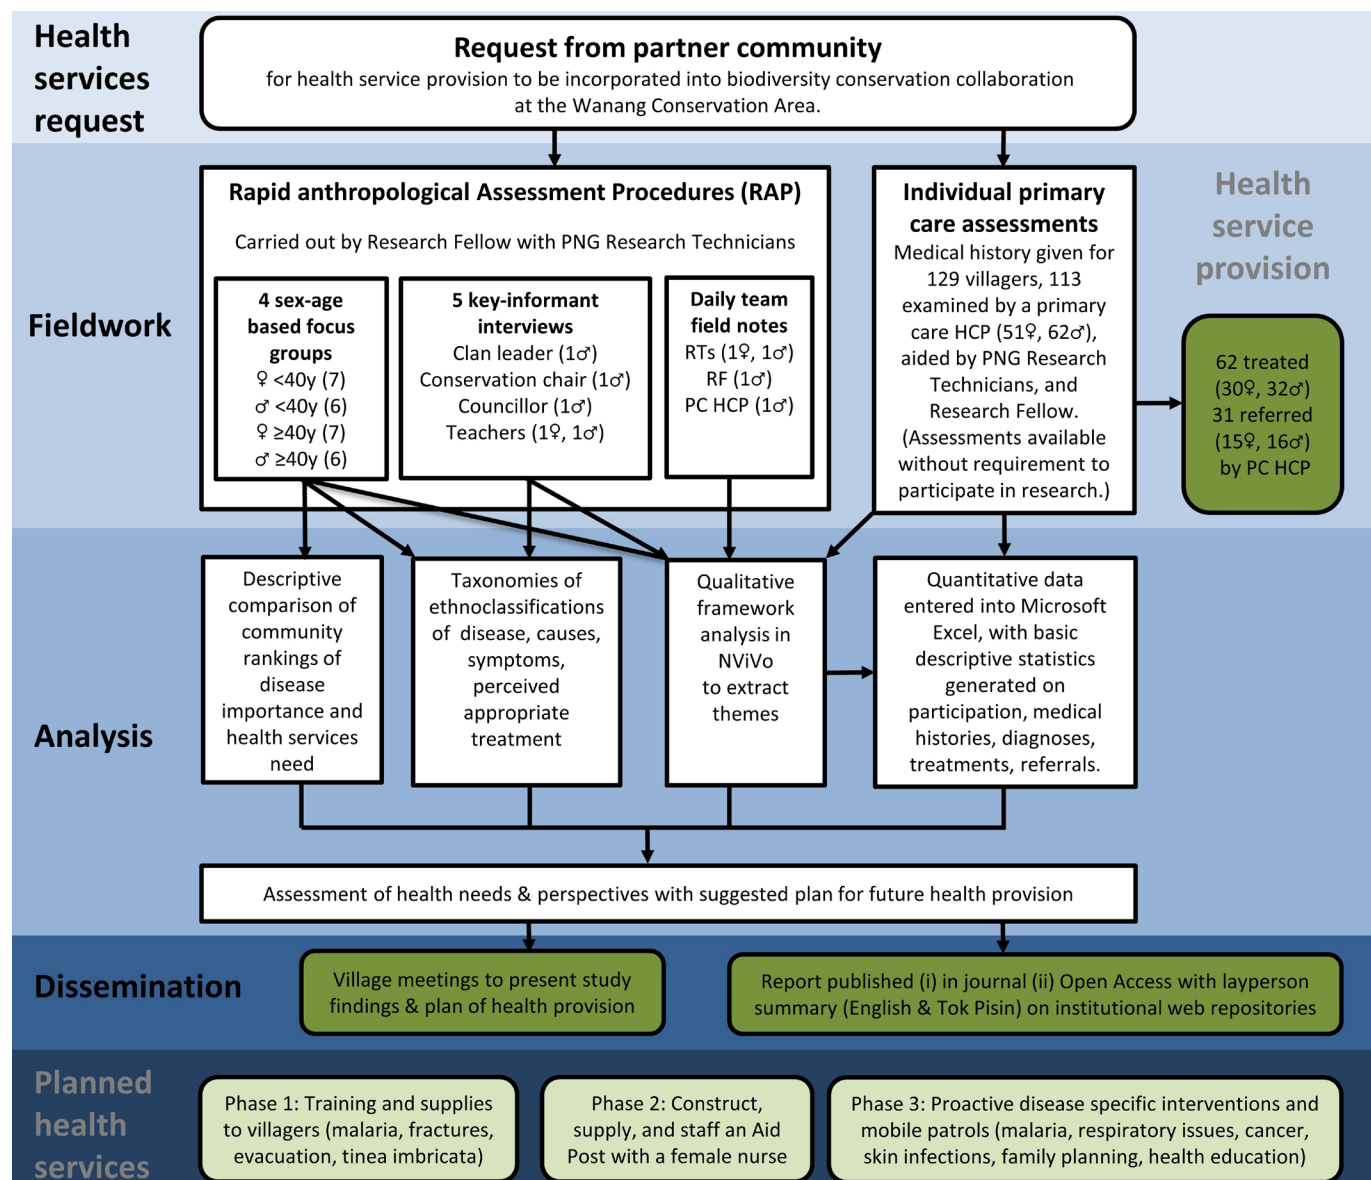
Health services request

Request from partner community
for health service provision to be incorporated into biodiversity conservation collaboration at the Wanang Conservation Area.

Fieldwork

Rapid anthropological Assessment Procedures (RAP)
Carried out by Research Fellow with PNG Research Technicians

4 sex-age based focus groups
♀ <40y (7)
♂ <40y (6)
♀ ≥40y (7)
♂ ≥40y (6)

5 key-informant interviews
Clan leader (1♂)
Conservation chair (1♂)
Councillor (1♂)
Teachers (1♀, 1♂)

Daily team field notes
RTs (1♀, 1♂)
RF (1♂)
PC HCP (1♂)

Individual primary care assessments
Medical history given for 129 villagers, 113 examined by a primary care HCP (51♀, 62♂), aided by PNG Research Technicians, and Research Fellow. (Assessments available without requirement to participate in research.)

Health service provision

62 treated (30♀, 32♂) 31 referred (15♀, 16♂) by PC HCP

Analysis

Descriptive comparison of community rankings of disease importance and health services need

Taxonomies of ethnoclassifications of disease, causes, symptoms, perceived appropriate treatment

Qualitative framework analysis in NViVo to extract themes

Quantitative data entered into Microsoft Excel, with basic descriptive statistics generated on participation, medical histories, diagnoses, treatments, referrals.

Assessment of health needs & perspectives with suggested plan for future health provision

Dissemination

Village meetings to present study findings & plan of health provision

Report published (i) in journal (ii) Open Access with layperson summary (English & Tok Pisin) on institutional web repositories

Planned health services

Phase 1: Training and supplies to villagers (malaria, fractures, evacuation, tinea imbricata)

Phase 2: Construct, supply, and staff an Aid Post with a female nurse

Phase 3: Proactive disease specific interventions and mobile patrols (malaria, respiratory issues, cancer, skin infections, family planning, health education)